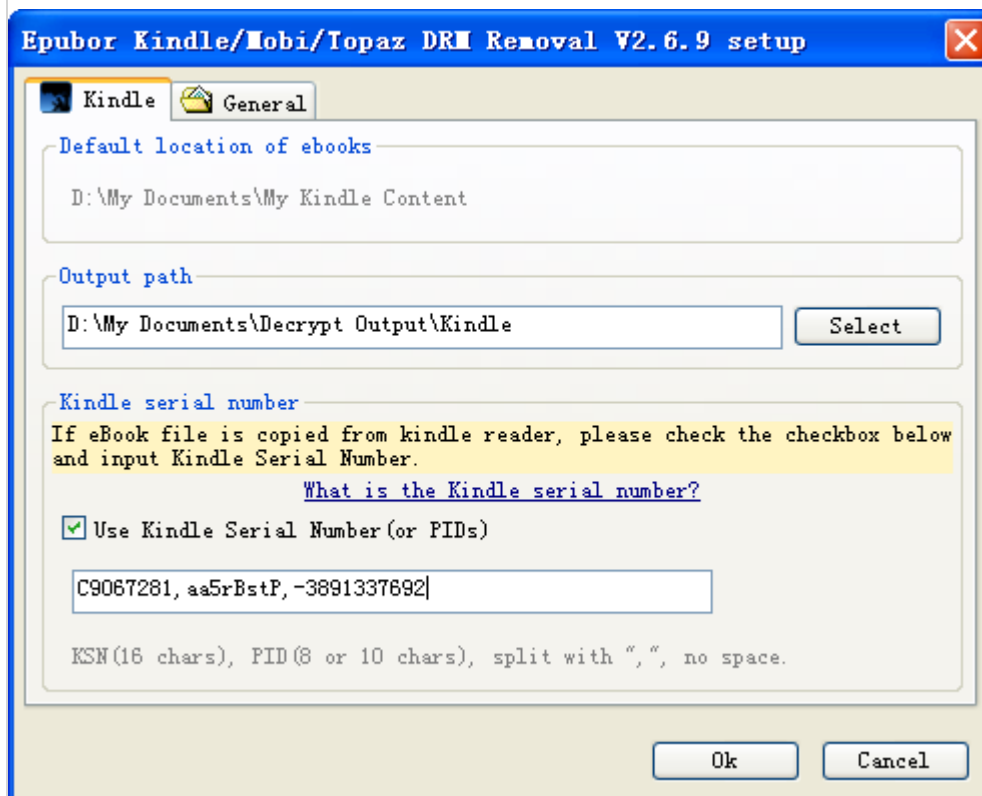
Epubor Kindle/Mobi/Topaz DRM Removal V2.6.9 setup

Kindle
General

Default location of ebooks
D:\My Documents\My Kindle Content

Output path
D:\My Documents\Decrypt Output\Kindle
Select

Kindle serial number
If eBook file is copied from kindle reader, please check the checkbox below and input Kindle Serial Number.
What is the Kindle serial number?
Use Kindle Serial Number(or PIDs)
C9067281,aa5rBstP,-3891337692
KSN(16 chars), PID(8 or 10 chars), split with ",", no space.

Ok
Cancel